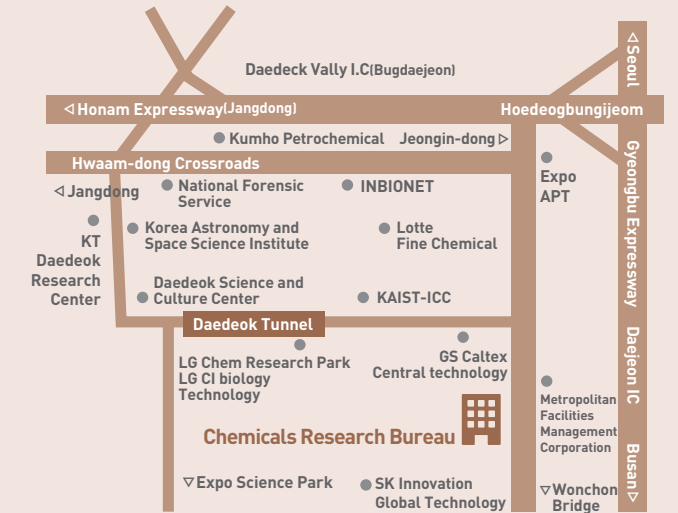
Daedeck Vally I.C(Bugdaejeon)

◁ Seoul

◁ Honam Expressway(Jangdong)

Hoedeogbungijeom

Kumho Petrochemical

Jeongin-dong ▷

Hwaam-dong Crossroads

◁ Jangdong

National Forensic Service

INBIONET

Expo APT

Gyeongbu Expressway

KT Daedeok Research Center

Korea Astronomy and Space Science Institute

Lotte Fine Chemical

Daedeok Science and Culture Center

KAIST-ICC

Daedeok Tunnel

LG Chem Research Park
LG CI biology Technology

GS Caltex Central technology

Daejeon IC

Metropolitan Facilities Management Corporation

Chemicals Research Bureau

Busan ▷

▽ Expo Science Park

SK Innovation Global Technology

▽ Wonchon Bridge